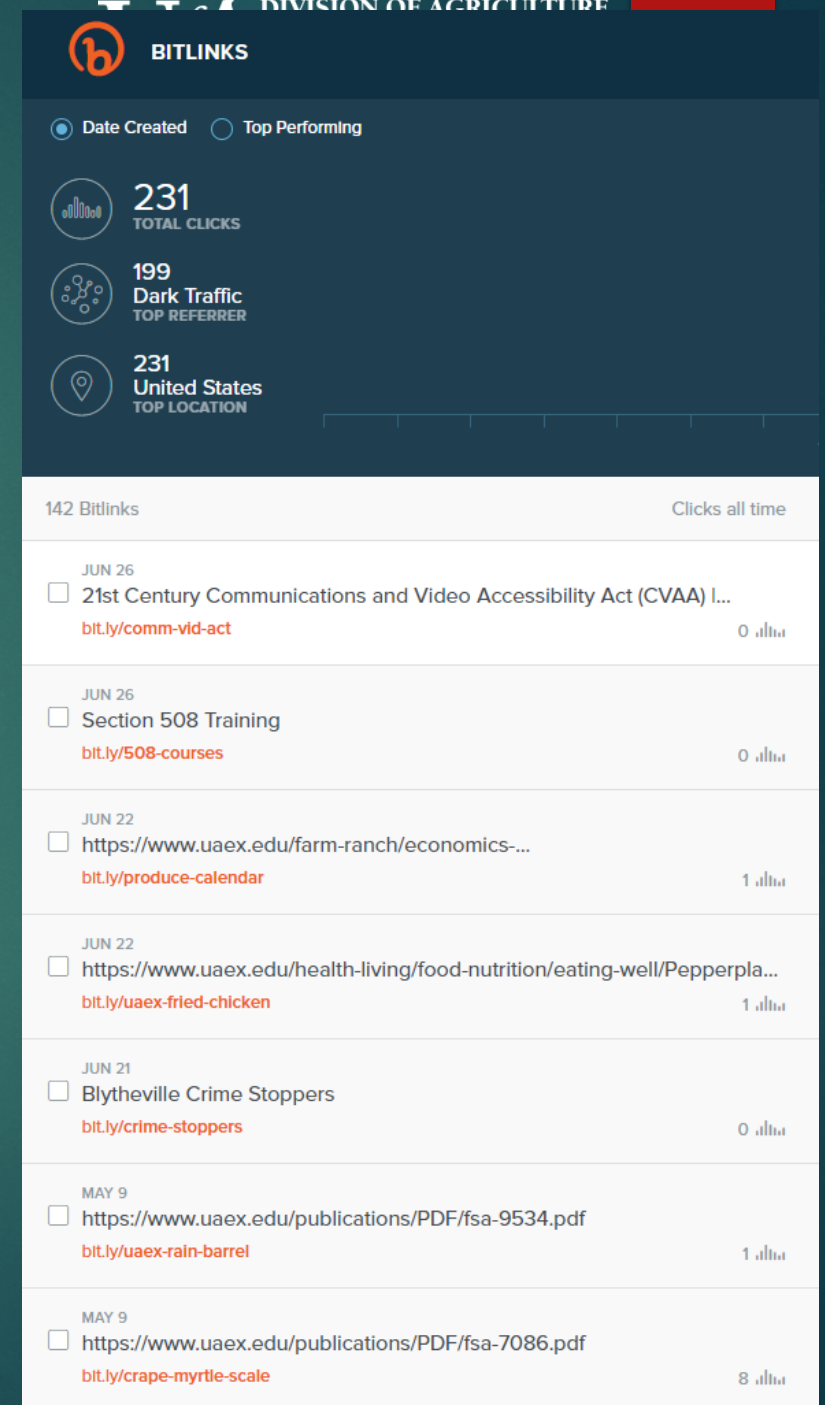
DIVISION OF AGRICULTURE

BITLINKS

Date Created Top Performing

231
TOTAL CLICKS

199
Dark Traffic
TOP REFERRER

231
United States
TOP LOCATION

142 Bitlinks Clicks all time

JUN 26
21st Century Communications and Video Accessibility Act (CVAA) I...
bit.ly/comm-vid-act
0

JUN 26
Section 508 Training
bit.ly/508-courses
0

JUN 22
https://www.uaex.edu/farm-ranch/economics-...
bit.ly/produce-calendar
1

JUN 22
https://www.uaex.edu/health-living/food-nutrition/eating-well/Pepperpla...
bit.ly/uaex-fried-chicken
1

JUN 21
Blytheville Crime Stoppers
bit.ly/crime-stoppers
0

MAY 9
https://www.uaex.edu/publications/PDF/fsa-9534.pdf
bit.ly/uaex-rain-barrel
1

MAY 9
https://www.uaex.edu/publications/PDF/fsa-7086.pdf
bit.ly/crape-myrtle-scale
8